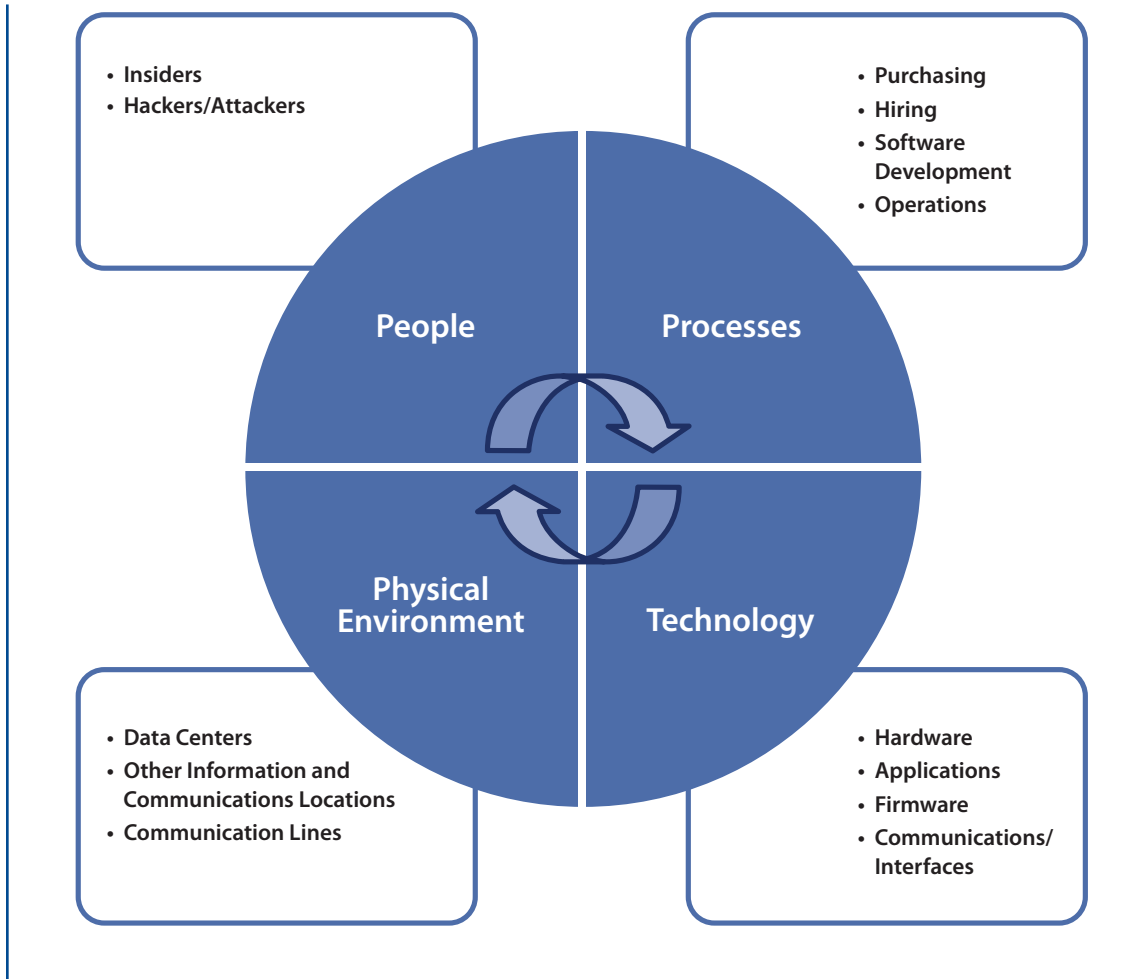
• Insiders
• Hackers/Attackers

• Purchasing
• Hiring
• Software Development
• Operations

People

Processes

Physical Environment

Technology

• Data Centers
• Other Information and Communications Locations
• Communication Lines

• Hardware
• Applications
• Firmware
• Communications/ Interfaces